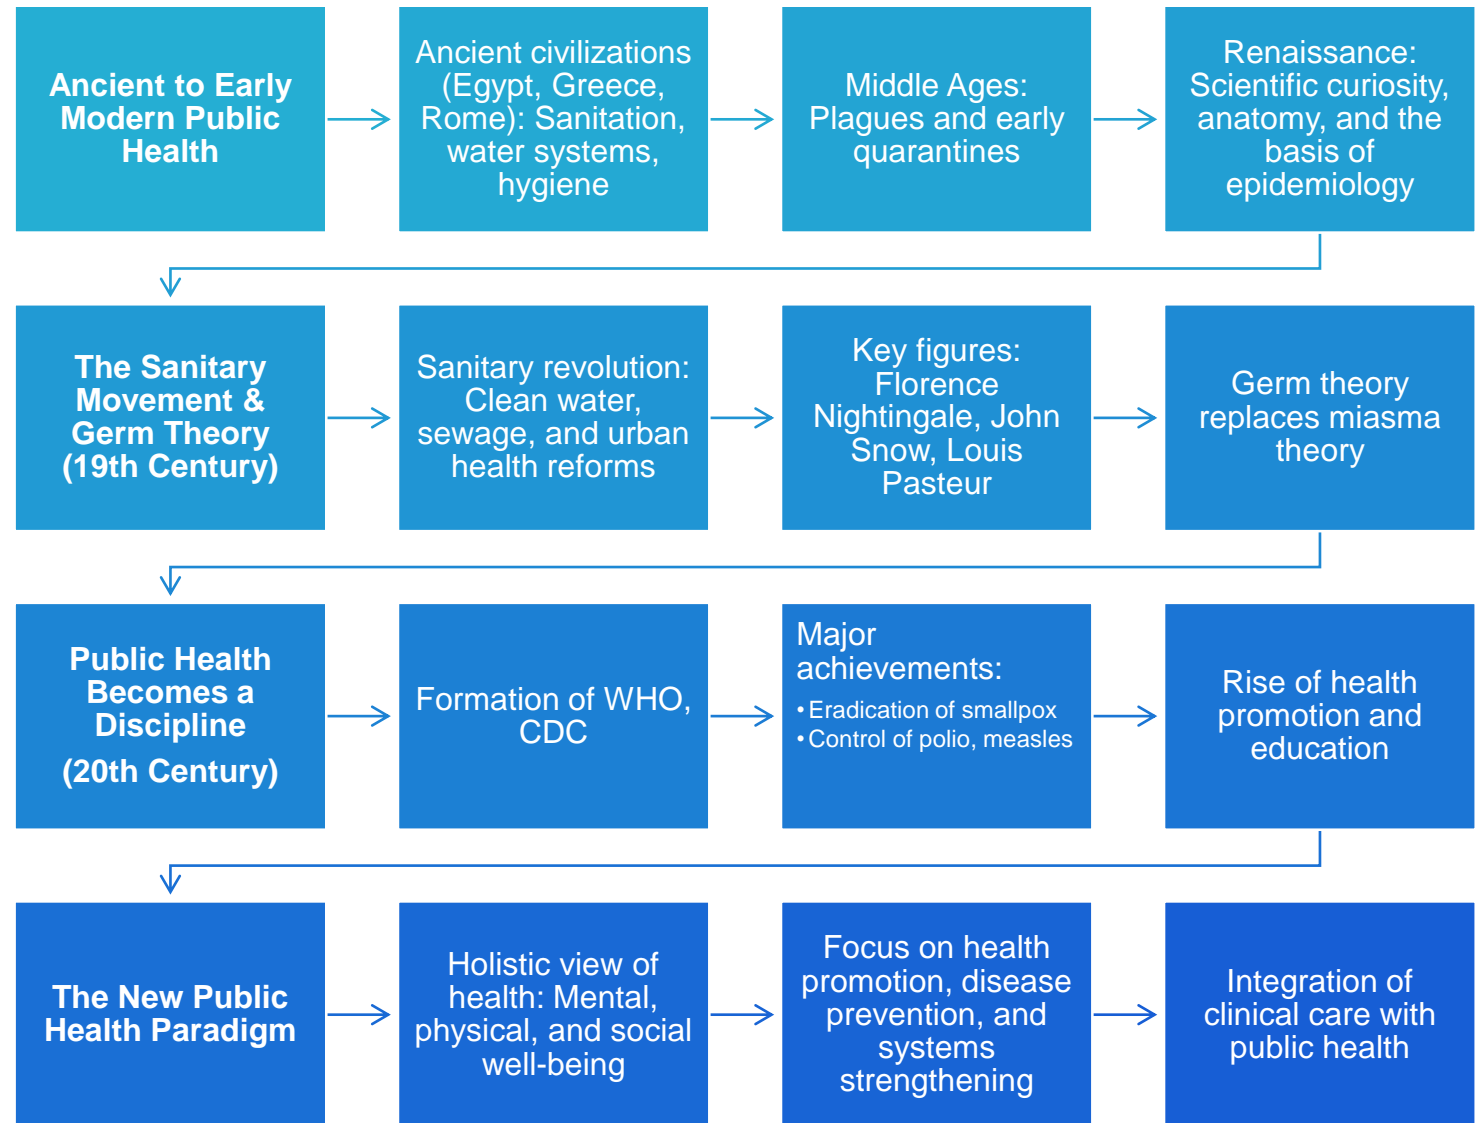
Ancient to Early Modern Public Health

Ancient civilizations (Egypt, Greece, Rome): Sanitation, water systems, hygiene

Middle Ages: Plagues and early quarantines

Renaissance: Scientific curiosity, anatomy, and the basis of epidemiology

The Sanitary Movement & Germ Theory (19th Century)

Sanitary revolution: Clean water, sewage, and urban health reforms

Key figures: Florence Nightingale, John Snow, Louis Pasteur

Germ theory replaces miasma theory

Public Health Becomes a Discipline

(20th Century)

Formation of WHO, CDC

Major achievements:

• Eradication of smallpox
• Control of polio, measles

Rise of health promotion and education

The New Public Health Paradigm

Holistic view of health: Mental, physical, and social well-being

Focus on health promotion, disease prevention, and systems strengthening

Integration of clinical care with public health